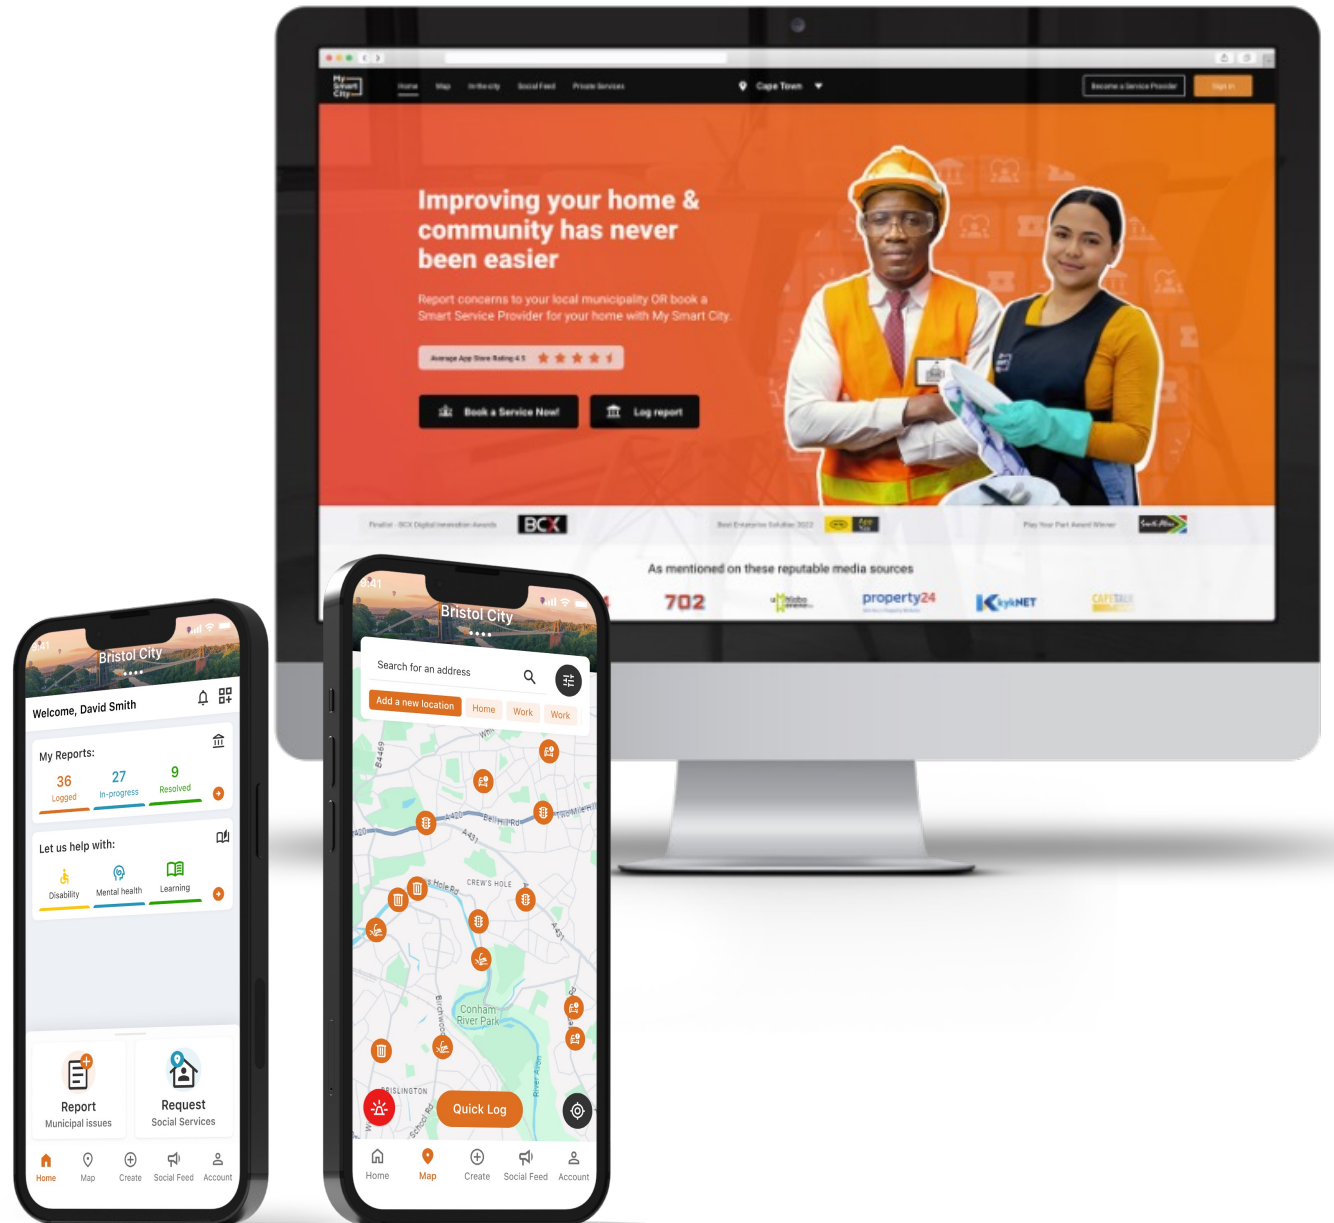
My Smart City

Home Map In the city Social Feed Private Services

Cape Town

Become a Service Provider

Sign in

Improving your home & community has never been easier

Report concerns to your local municipality OR book a Smart Service Provider for your home with My Smart City.

Average App Store Rating 4.5

Book a Service Now!

Log report

BCX

As mentioned on these reputable media sources

702

property24

KykNET

Bristol City

Welcome, David Smith

My Reports:

36 Logged

27 In-progress

9 Resolved

Let us help with:

Disability

Mental health

Learning

Report
Municipal issues

Request
Social Services

Home Map Create Social Feed Account

Bristol City

Search for an address

Add a new location

Home

Work

Work

A420

Crew's Hole

Conham River Park

Islington

Quick Log

Home Map Create Social Feed Account